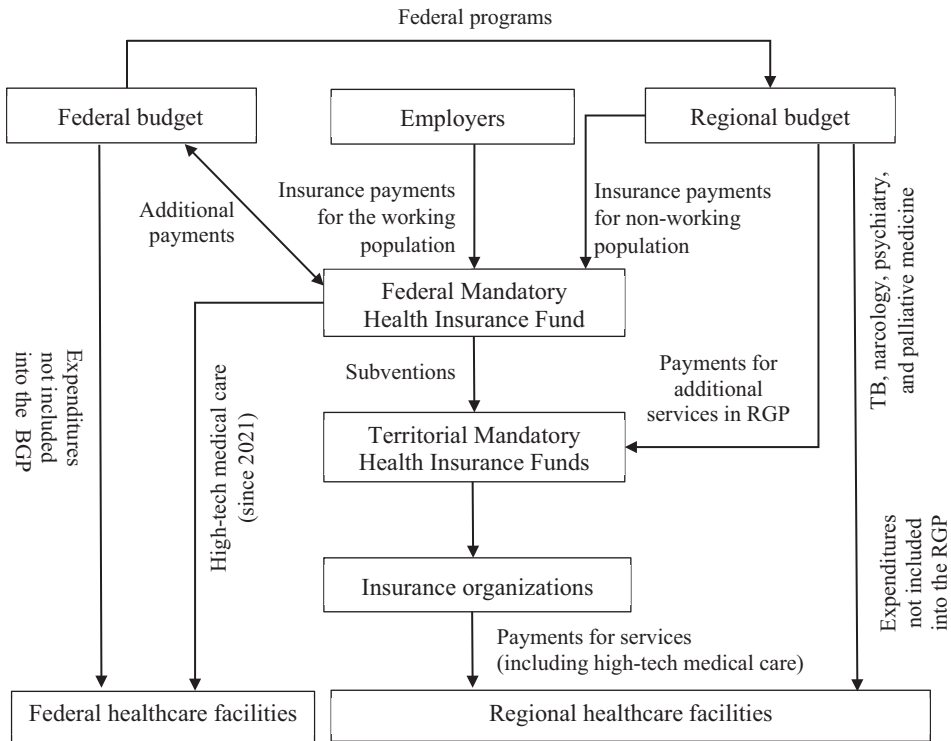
Federal programs

Federal budget

Employers

Regional budget

Additional payments

Insurance payments for the working population

Insurance payments for non-working population

TB, narcology, psychiatry, and palliative medicine

Federal Mandatory Health Insurance Fund

Expenditures not included into the BGP

High-tech medical care (since 2021)

Subventions

Payments for additional services in RGP

Territorial Mandatory Health Insurance Funds

Insurance organizations

Expenditures not included into the RGP

Payments for services (including high-tech medical care)

Federal healthcare facilities

Regional healthcare facilities